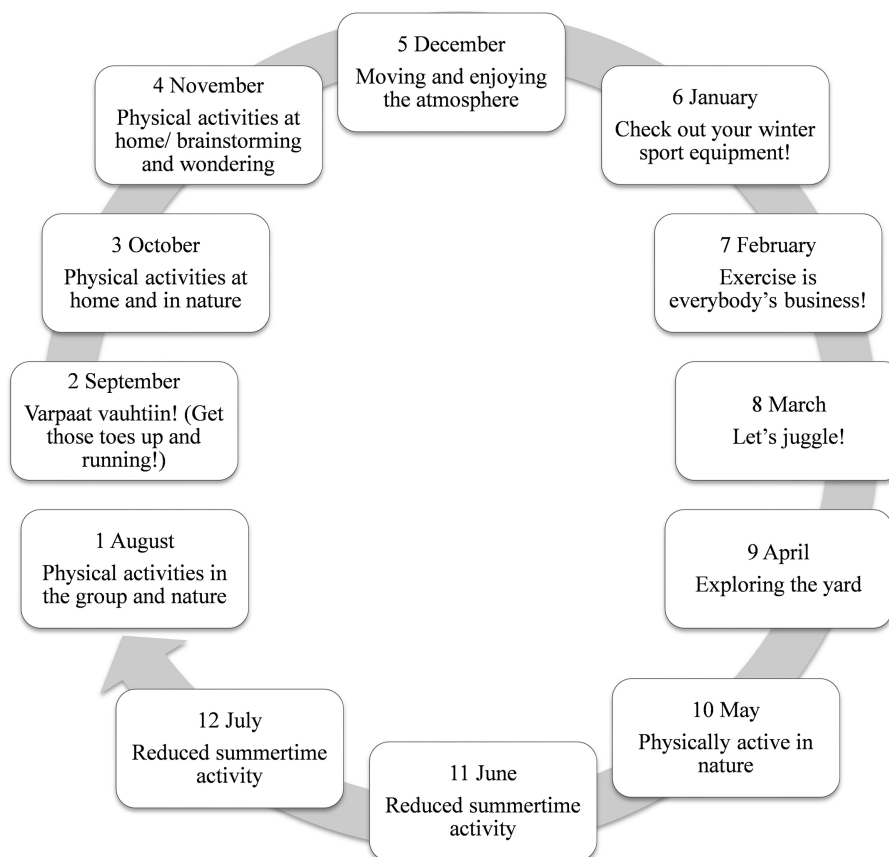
5 December
Moving and enjoying the atmosphere

6 January
Check out your winter sport equipment!

7 February
Exercise is everybody's business!

8 March
Let's juggle!

9 April
Exploring the yard

10 May
Physically active in nature

11 June
Reduced summertime activity

12 July
Reduced summertime activity

1 August
Physical activities in the group and nature

2 September
Varpaat vauhtiin! (Get those toes up and running!)

3 October
Physical activities at home and in nature

4 November
Physical activities at home/ brainstorming and wondering